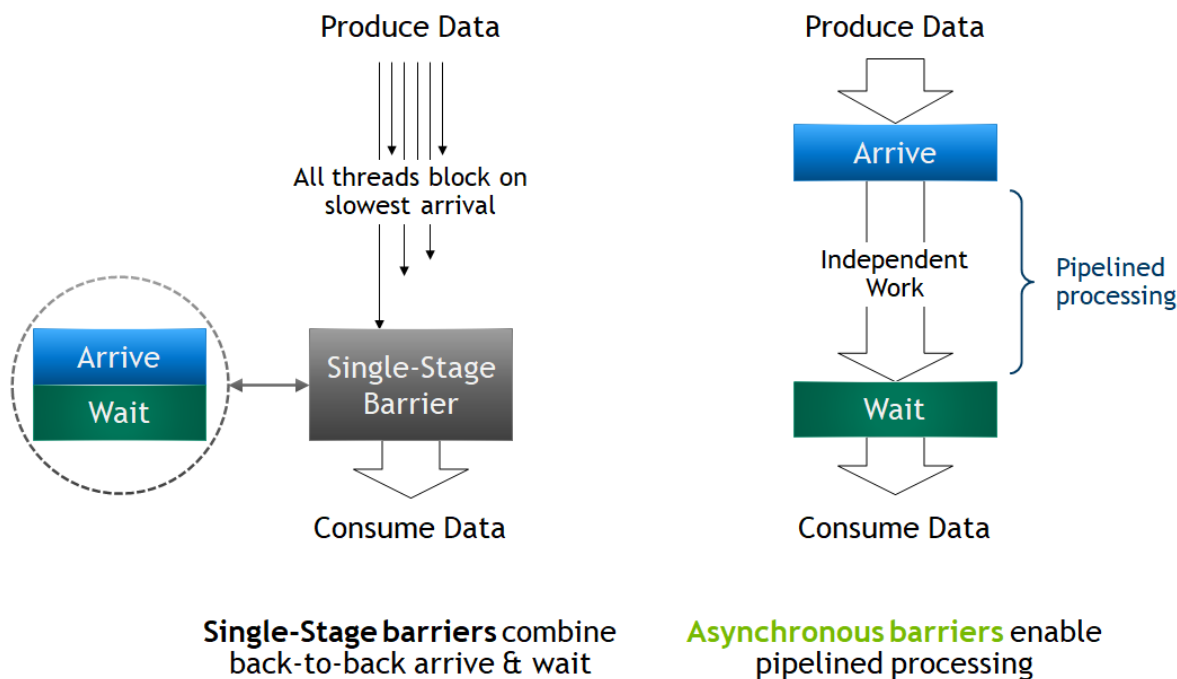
Produce Data

All threads block on slowest arrival

Arrive

Wait

Single-Stage Barrier

Consume Data

Produce Data

Arrive

Independent Work

Pipelined processing

Wait

Consume Data

**Single-Stage barriers** combine back-to-back arrive & wait

Asynchronous barriers enable pipelined processing